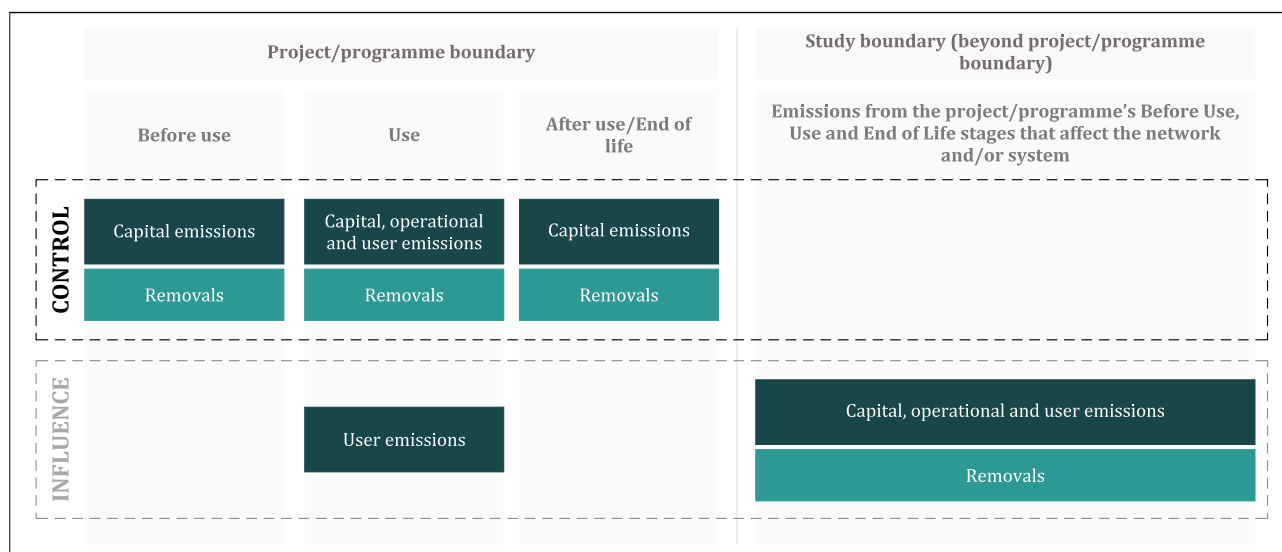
Project/programme boundary

Study boundary (beyond project/programme boundary)

Before use

Use

After use/End of life

Emissions from the project/programme's Before Use, Use and End of Life stages that affect the network and/or system

CONTROL

Capital emissions

Capital, operational and user emissions

Capital emissions

Removals

Removals

Removals

INFLUENCE

User emissions

Capital, operational and user emissions

Removals